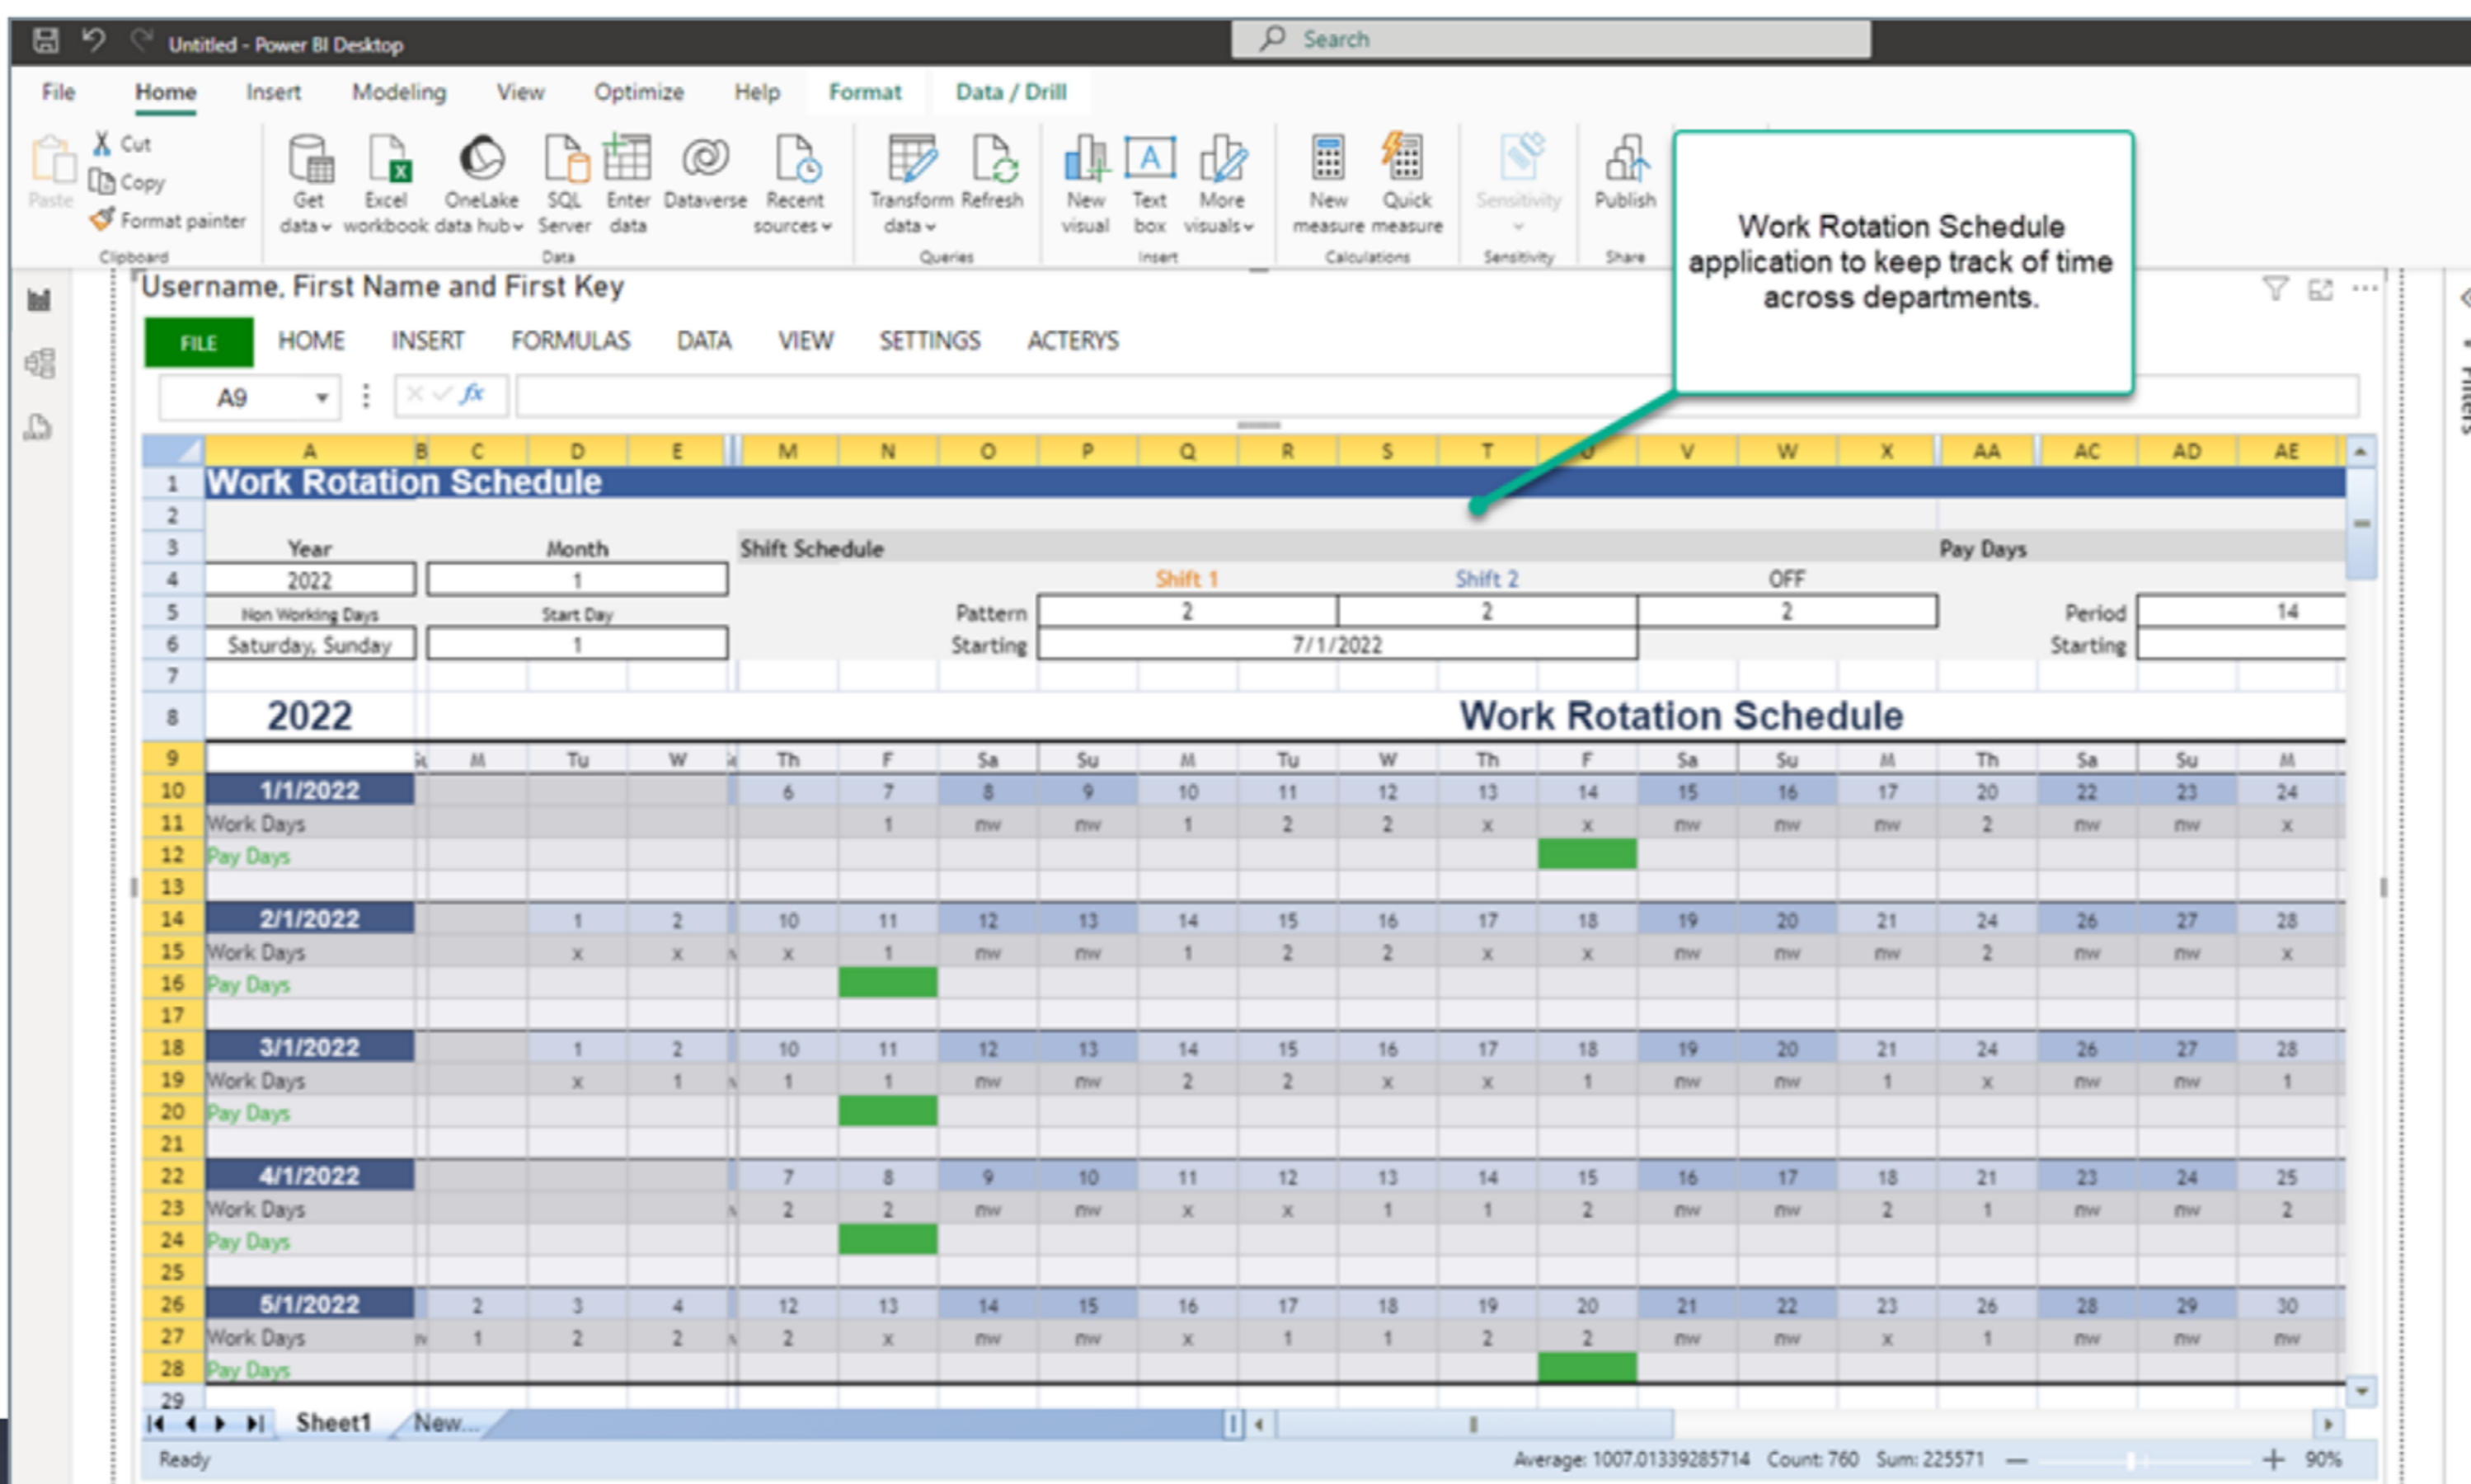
Untitled - Power BI Desktop
Search

File Home Insert Modeling View Optimize Help Format Data / Drill

Paste
Cut
Copy
Format painter
Clipboard
Get data
Excel workbook
OneLake data hub
SQL Server
Enter data
Dataverse
Recent sources
Data
Transform data
Refresh
Queries
New visual
Text box
More visuals
Insert
New measure
Quick measure
Calculations
Sensitivity
Sensitivity
Publish
Share

Work Rotation Schedule application to keep track of time across departments.

Username, First Name and First Key

FILE HOME INSERT FORMULAS DATA VIEW SETTINGS ACTERYS

A9

| | A | B | C | D | E | M | N | O | P | Q | R | S | T | U | V | W | X | AA | AC | AD | AE |
|---|---|---|---|---|---|---|---|---|---|---|---|---|---|---|---|---|---|---|---|---|---|
| 1 | Work Rotation Schedule | | | | | | | | | | | | | | | | | | | | |
| 2 | | | | | | | | | | | | | | | | | | | | | |
| 3 | Year | | | Month | | Shift Schedule | | | | | | | | | | | | Pay Days | | | |
| 4 | 2022 | | | 1 | | | | | | Shift 1 | | | Shift 2 | | | OFF | | | | | |
| 5 | Non Working Days | | | Start Day | | | | | Pattern | 2 | | | 2 | | | 2 | | | Period | | 14 |
| 6 | Saturday, Sunday | | | 1 | | | | | Starting | | | 7/1/2022 | | | | | | | Starting | | |
| 7 | | | | | | | | | | | | | | | | | | | | | |
| 8 | 2022 | | | | | | | | | | | Work Rotation Schedule | | | | | | | | | |
| 9 | | | M | Tu | W | Th | F | Sa | Su | M | Tu | W | Th | F | Sa | Su | M | Th | Sa | Su | M |
| 10 | 1/1/2022 | | | | | 6 | 7 | 8 | 9 | 10 | 11 | 12 | 13 | 14 | 15 | 16 | 17 | 20 | 22 | 23 | 24 |
| 11 | Work Days | | | | | | 1 | nw | nw | 1 | 2 | 2 | x | x | nw | nw | nw | 2 | nw | nw | x |
| 12 | Pay Days | | | | | | | | | | | | | | | | | | | | |
| 13 | | | | | | | | | | | | | | | | | | | | | |
| 14 | 2/1/2022 | | | 1 | 2 | 10 | 11 | 12 | 13 | 14 | 15 | 16 | 17 | 18 | 19 | 20 | 21 | 24 | 26 | 27 | 28 |
| 15 | Work Days | | | x | x | x | 1 | nw | nw | 1 | 2 | 2 | x | x | nw | nw | nw | 2 | nw | nw | x |
| 16 | Pay Days | | | | | | | | | | | | | | | | | | | | |
| 17 | | | | | | | | | | | | | | | | | | | | | |
| 18 | 3/1/2022 | | | 1 | 2 | 10 | 11 | 12 | 13 | 14 | 15 | 16 | 17 | 18 | 19 | 20 | 21 | 24 | 26 | 27 | 28 |
| 19 | Work Days | | | x | 1 | 1 | 1 | nw | nw | 2 | 2 | x | x | 1 | nw | nw | 1 | x | nw | nw | 1 |
| 20 | Pay Days | | | | | | | | | | | | | | | | | | | | |
| 21 | | | | | | | | | | | | | | | | | | | | | |
| 22 | 4/1/2022 | | | | | 7 | 8 | 9 | 10 | 11 | 12 | 13 | 14 | 15 | 16 | 17 | 18 | 21 | 23 | 24 | 25 |
| 23 | Work Days | | | | | 2 | 2 | nw | nw | x | x | 1 | 1 | 2 | nw | nw | 2 | 1 | nw | nw | 2 |
| 24 | Pay Days | | | | | | | | | | | | | | | | | | | | |
| 25 | | | | | | | | | | | | | | | | | | | | | |
| 26 | 5/1/2022 | | 2 | 3 | 4 | 12 | 13 | 14 | 15 | 16 | 17 | 18 | 19 | 20 | 21 | 22 | 23 | 26 | 28 | 29 | 30 |
| 27 | Work Days | | 1 | 2 | 2 | 2 | x | nw | nw | x | 1 | 1 | 2 | 2 | nw | nw | x | 1 | nw | nw | nw |
| 28 | Pay Days | | | | | | | | | | | | | | | | | | | | |
| 29 | | | | | | | | | | | | | | | | | | | | | |

Sheet1 New...
Ready
Average: 1007.01339285714 Count: 760 Sum: 225571 90%
Filters